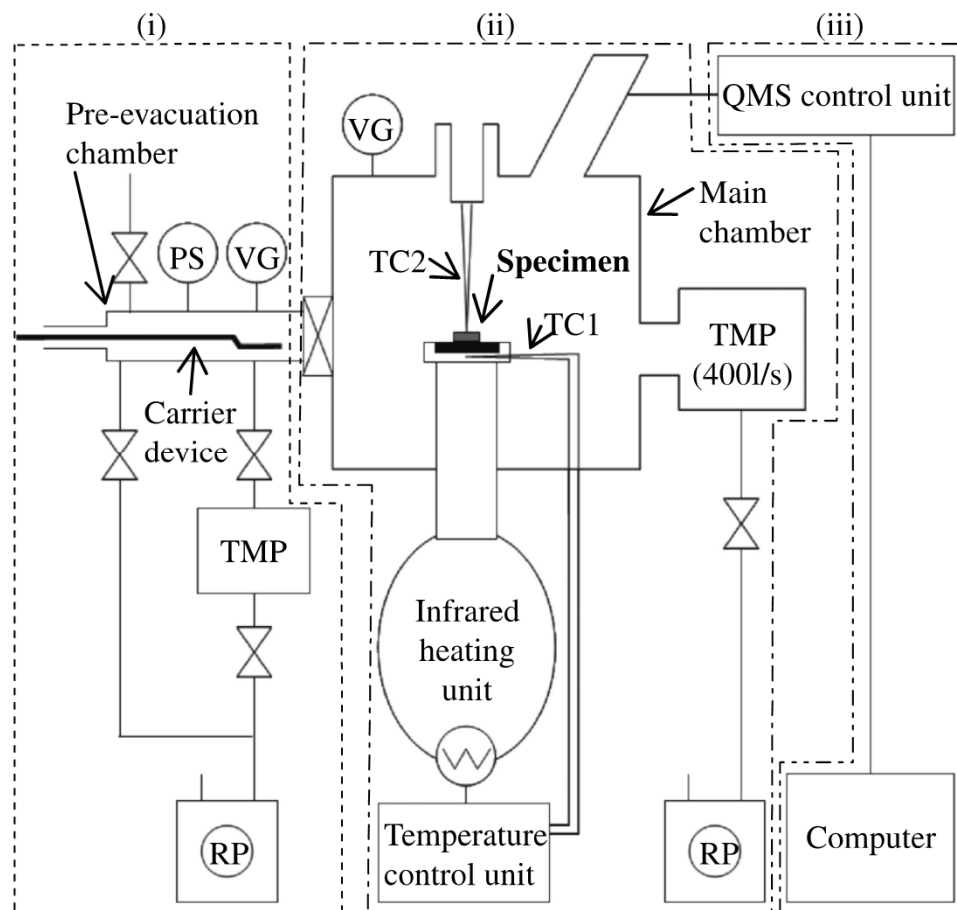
(i)

(ii)

(iii)

QMS control unit

Pre-evacuation chamber

VG

PS

VG

Main chamber

TC2

Specimen

TC1

TMP (400l/s)

Carrier device

TMP

Infrared heating unit

RP

Temperature control unit

RP

Computer